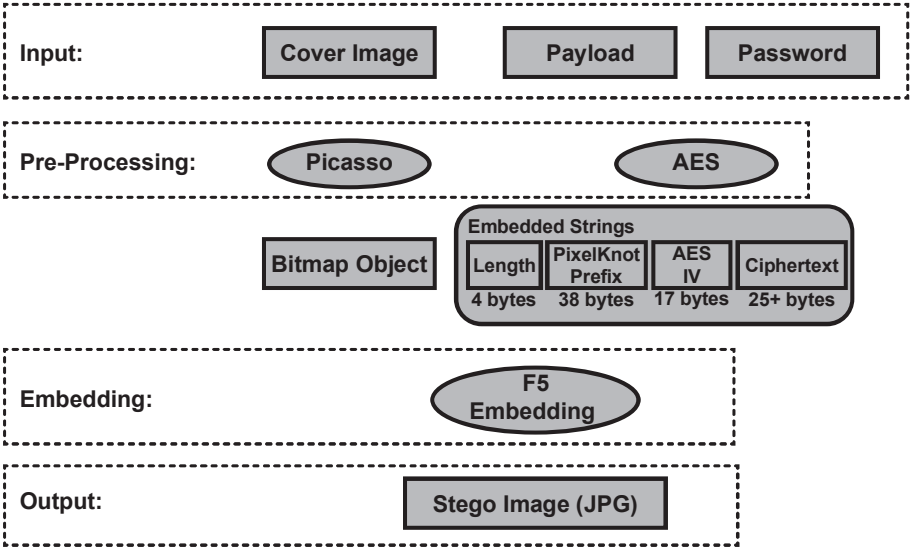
Input:
Cover Image
Payload
Password

Pre-Processing:
Picasso
AES

Bitmap Object

Embedded Strings
Length
4 bytes
PixelKnot Prefix
38 bytes
AES IV
17 bytes
Ciphertext
25+ bytes

Embedding:
F5 Embedding

Output:
Stego Image (JPG)